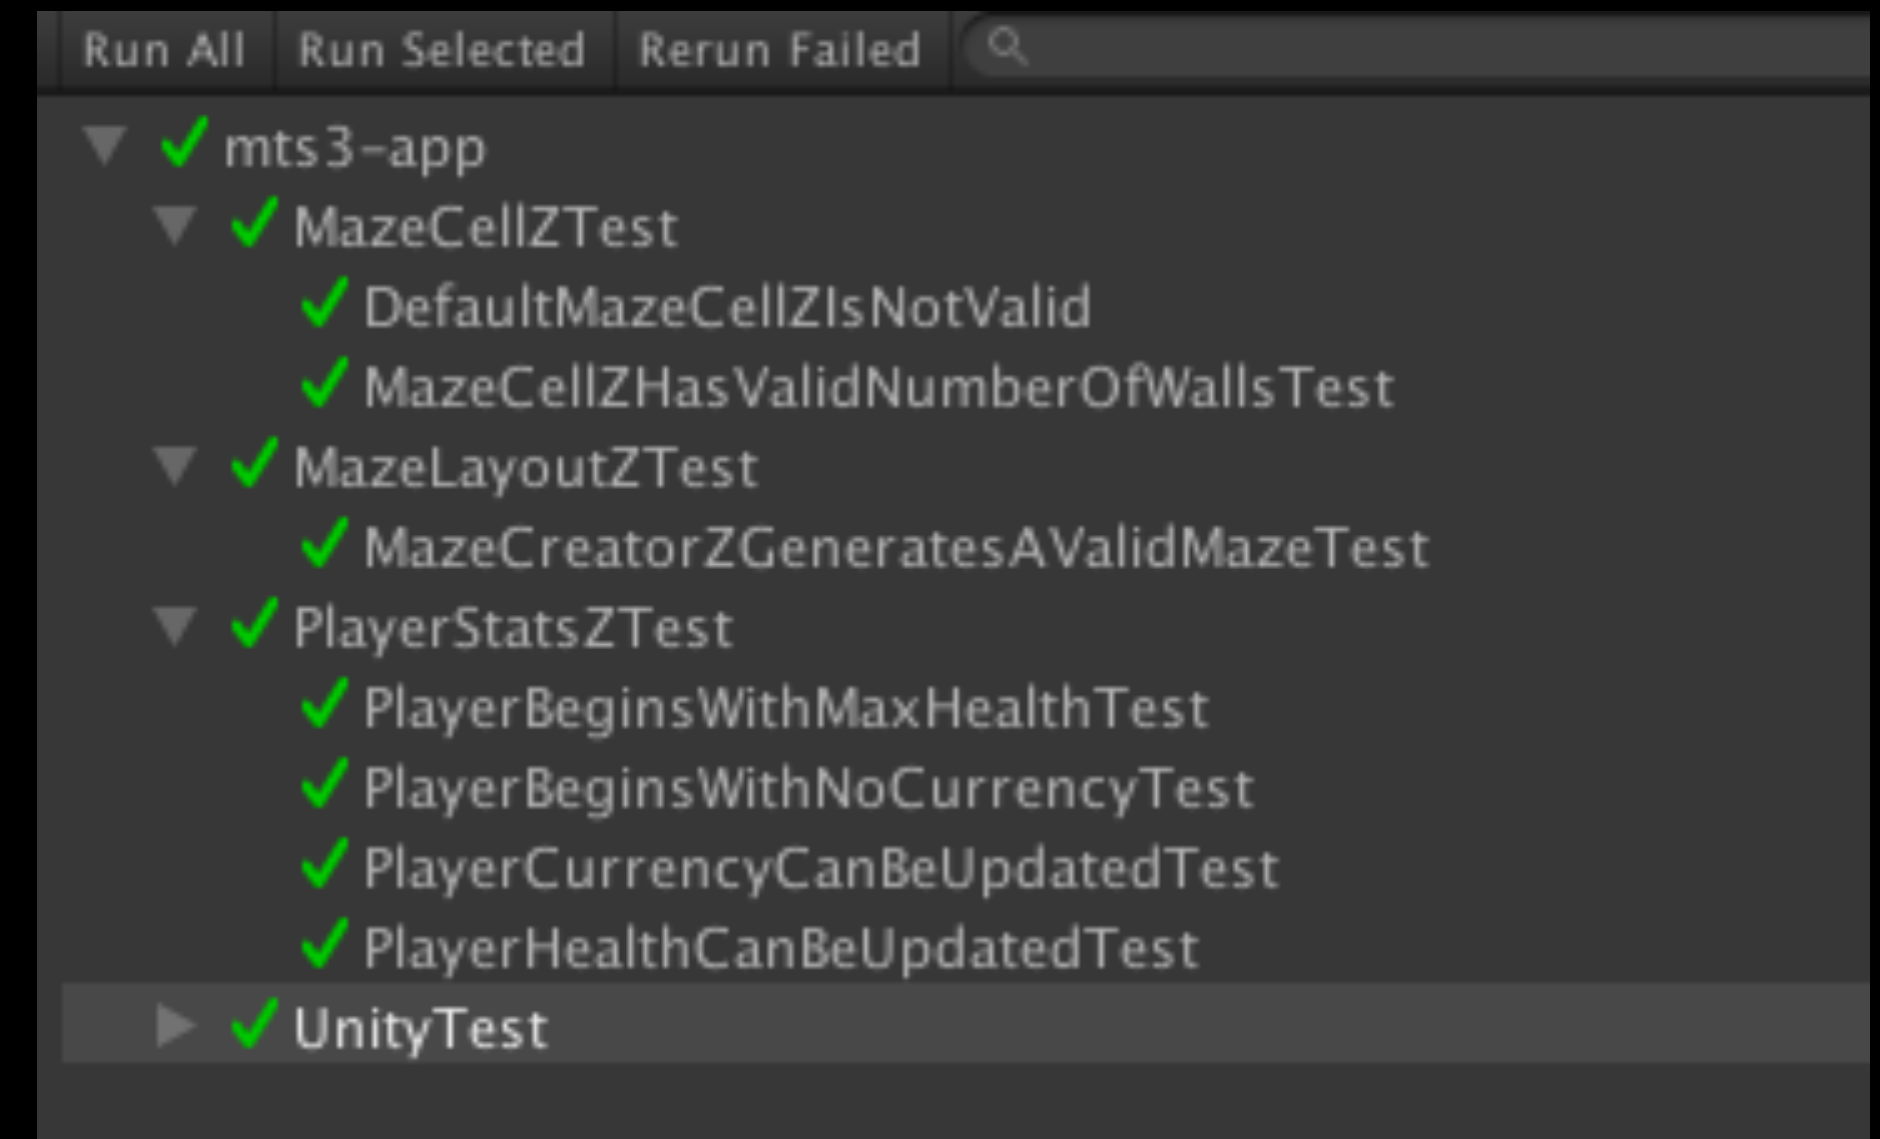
Run All Run Selected Rerun Failed

mts3-app
MazeCellZTest
DefaultMazeCellZIsNotValid
MazeCellZHasValidNumberOfWallsTest
MazeLayoutZTest
MazeCreatorZGeneratesAValidMazeTest
PlayerStatsZTest
PlayerBeginsWithMaxHealthTest
PlayerBeginsWithNoCurrencyTest
PlayerCurrencyCanBeUpdatedTest
PlayerHealthCanBeUpdatedTest
UnityTest